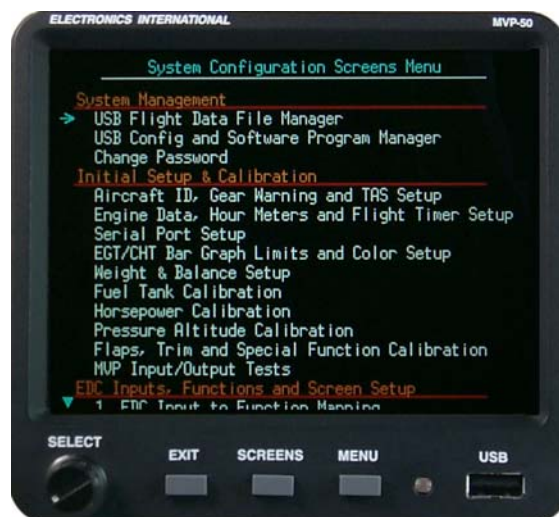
ELECTRONICS INTERNATIONAL

MVP-50

System Configuration Screens Menu

System Management

→ USB Flight Data File Manager

USB Config and Software Program Manager

Change Password

Initial Setup & Calibration

Aircraft ID, Gear Warning and TAS Setup

Engine Data, Hour Meters and Flight Timer Setup

Serial Port Setup

EGT/CHT Bar Graph Limits and Color Setup

Weight & Balance Setup

Fuel Tank Calibration

Horsepower Calibration

Pressure Altitude Calibration

Flaps, Trim and Special Function Calibration

MVP Input/Output Tests

EDC Inputs, Functions and Screen Setup

▼ 1. EDC Input to Function Mapping

SELECT

EXIT

SCREENS

MENU

USB